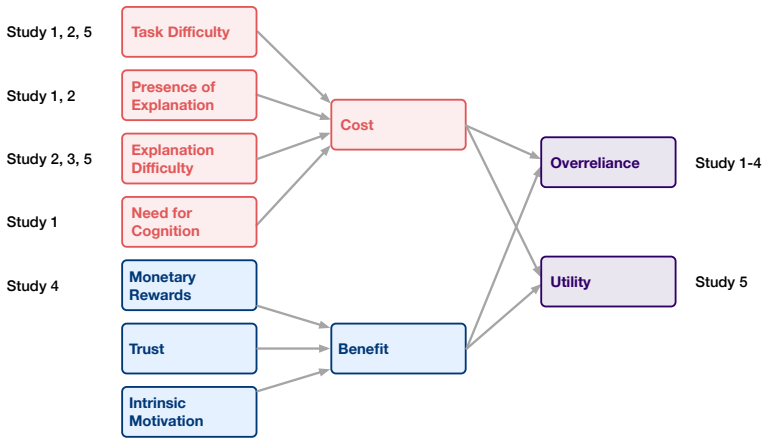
Study 1, 2, 5
Task Difficulty

Study 1, 2
Presence of Explanation

Study 2, 3, 5
Explanation Difficulty

Study 1
Need for Cognition

Study 4
Monetary Rewards

Trust

Intrinsic Motivation

Cost

Benefit

Overreliance
Study 1-4

Utility
Study 5